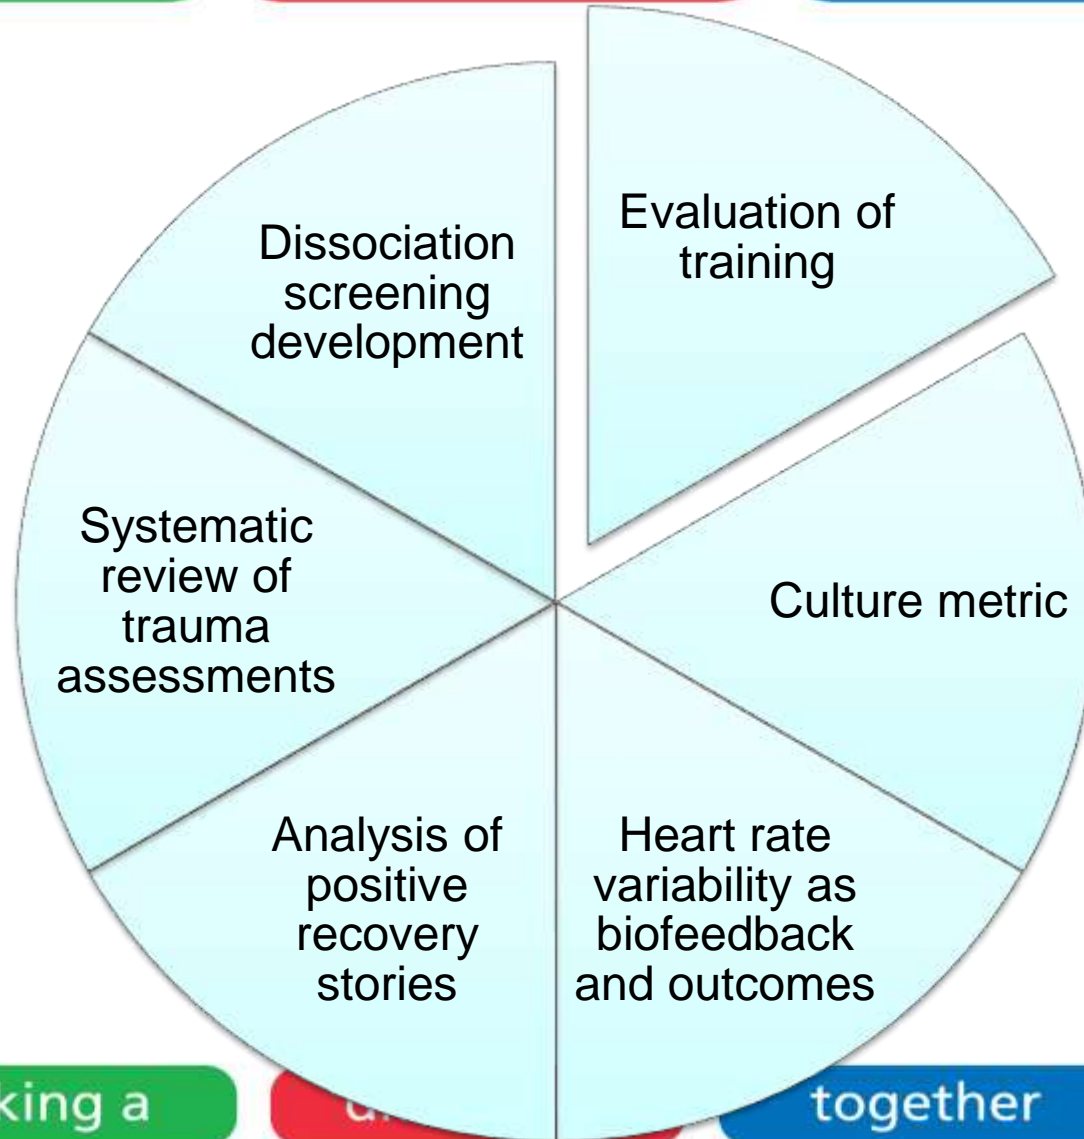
Evaluation of training

Culture metric

Heart rate variability as biofeedback and outcomes

Analysis of positive recovery stories

Systematic review of trauma assessments

Dissociation screening development

king a

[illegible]

together